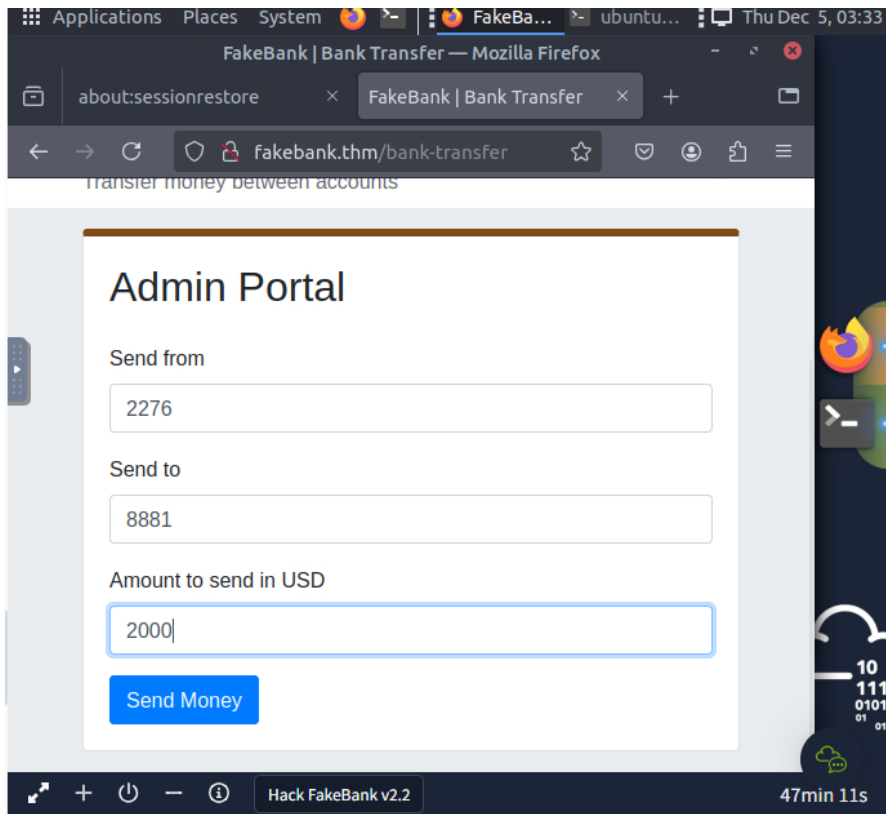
Applications Places System FakeBa... ubuntu... Thu Dec 5, 03:33

FakeBank | Bank Transfer — Mozilla Firefox

about:sessionrestore × FakeBank | Bank Transfer × +

fakebank.thm/bank-transfer

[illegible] money between accounts

Admin Portal

Send from

2276

Send to

8881

Amount to send in USD

2000

Send Money

10
111
0101
01

Hack FakeBank v2.2

47min 11s